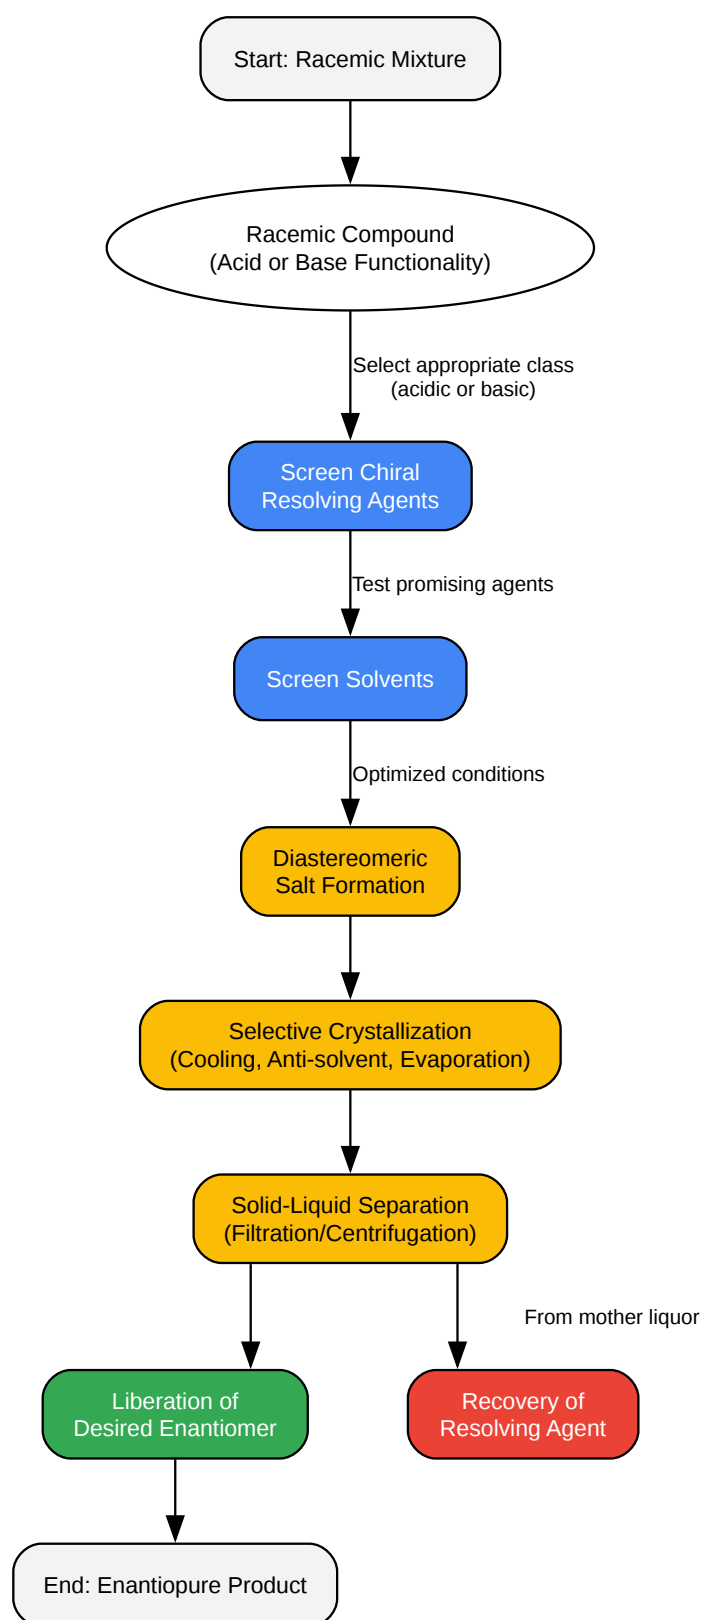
Start: Racemic Mixture

Racemic Compound
(Acid or Base Functionality)

Select appropriate class
(acidic or basic)

Screen Chiral
Resolving Agents

Test promising agents

Screen Solvents

Optimized conditions

Diastereomeric
Salt Formation

Selective Crystallization
(Cooling, Anti-solvent, Evaporation)

Solid-Liquid Separation
(Filtration/Centrifugation)

From mother liquor

Liberation of
Desired Enantiomer

Recovery of
Resolving Agent

End: Enantiopure Product